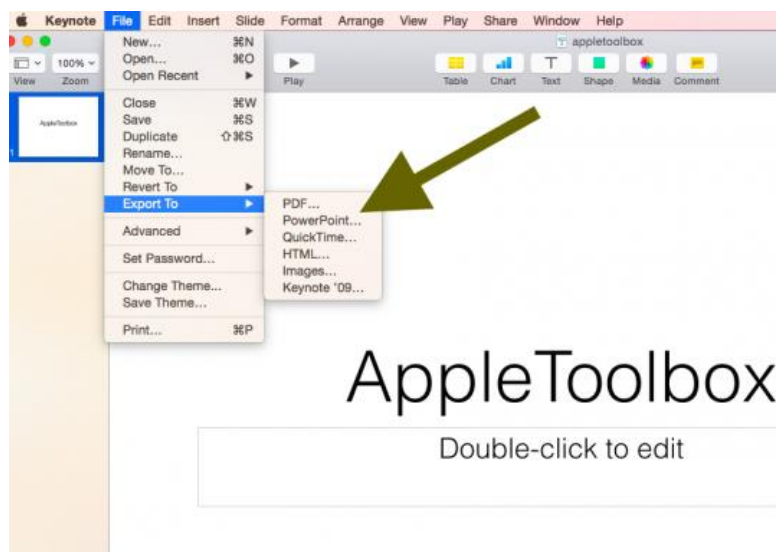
Keynote File Edit Insert Slide Format Arrange View Play Share Window Help

100%
View Zoom

Play

appletoolbox

Table Chart Text Shape Media Comment

AppleToolbox

1

New... ⌘N
Open... ⌘O
Open Recent
Close ⌘W
Save ⌘S
Duplicate ⇧⌘S
Rename...
Move To...
Revert To
Export To
Advanced
Set Password...
Change Theme...
Save Theme...
Print... ⌘P

PDF...
PowerPoint...
QuickTime...
HTML...
Images...
Keynote '09...

AppleToolbox

Double-click to edit